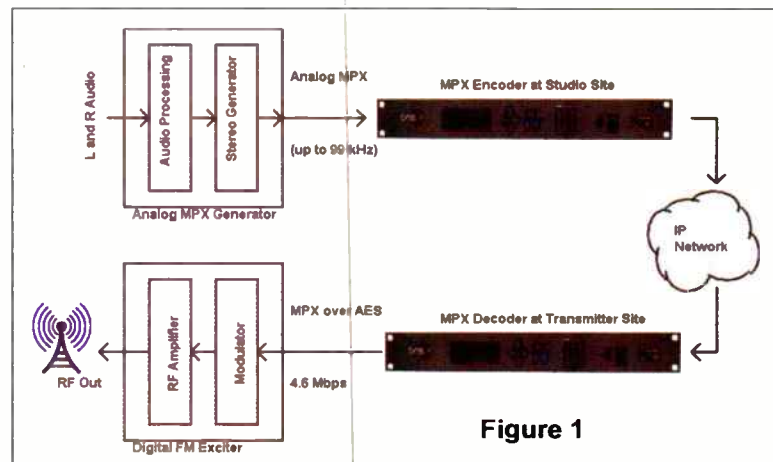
L and R Audio

Audio Processing

Stereo Generator

Analog MPX Generator

Analog MPX

(up to 99 kHz)

MPX Encoder at Studio Site

IP Network

MPX Decoder at Transmitter Site

MPX over AES

4.6 Mbps

Modulator

RF Amplifier

Digital FM Exciter

RF Out

Figure 1